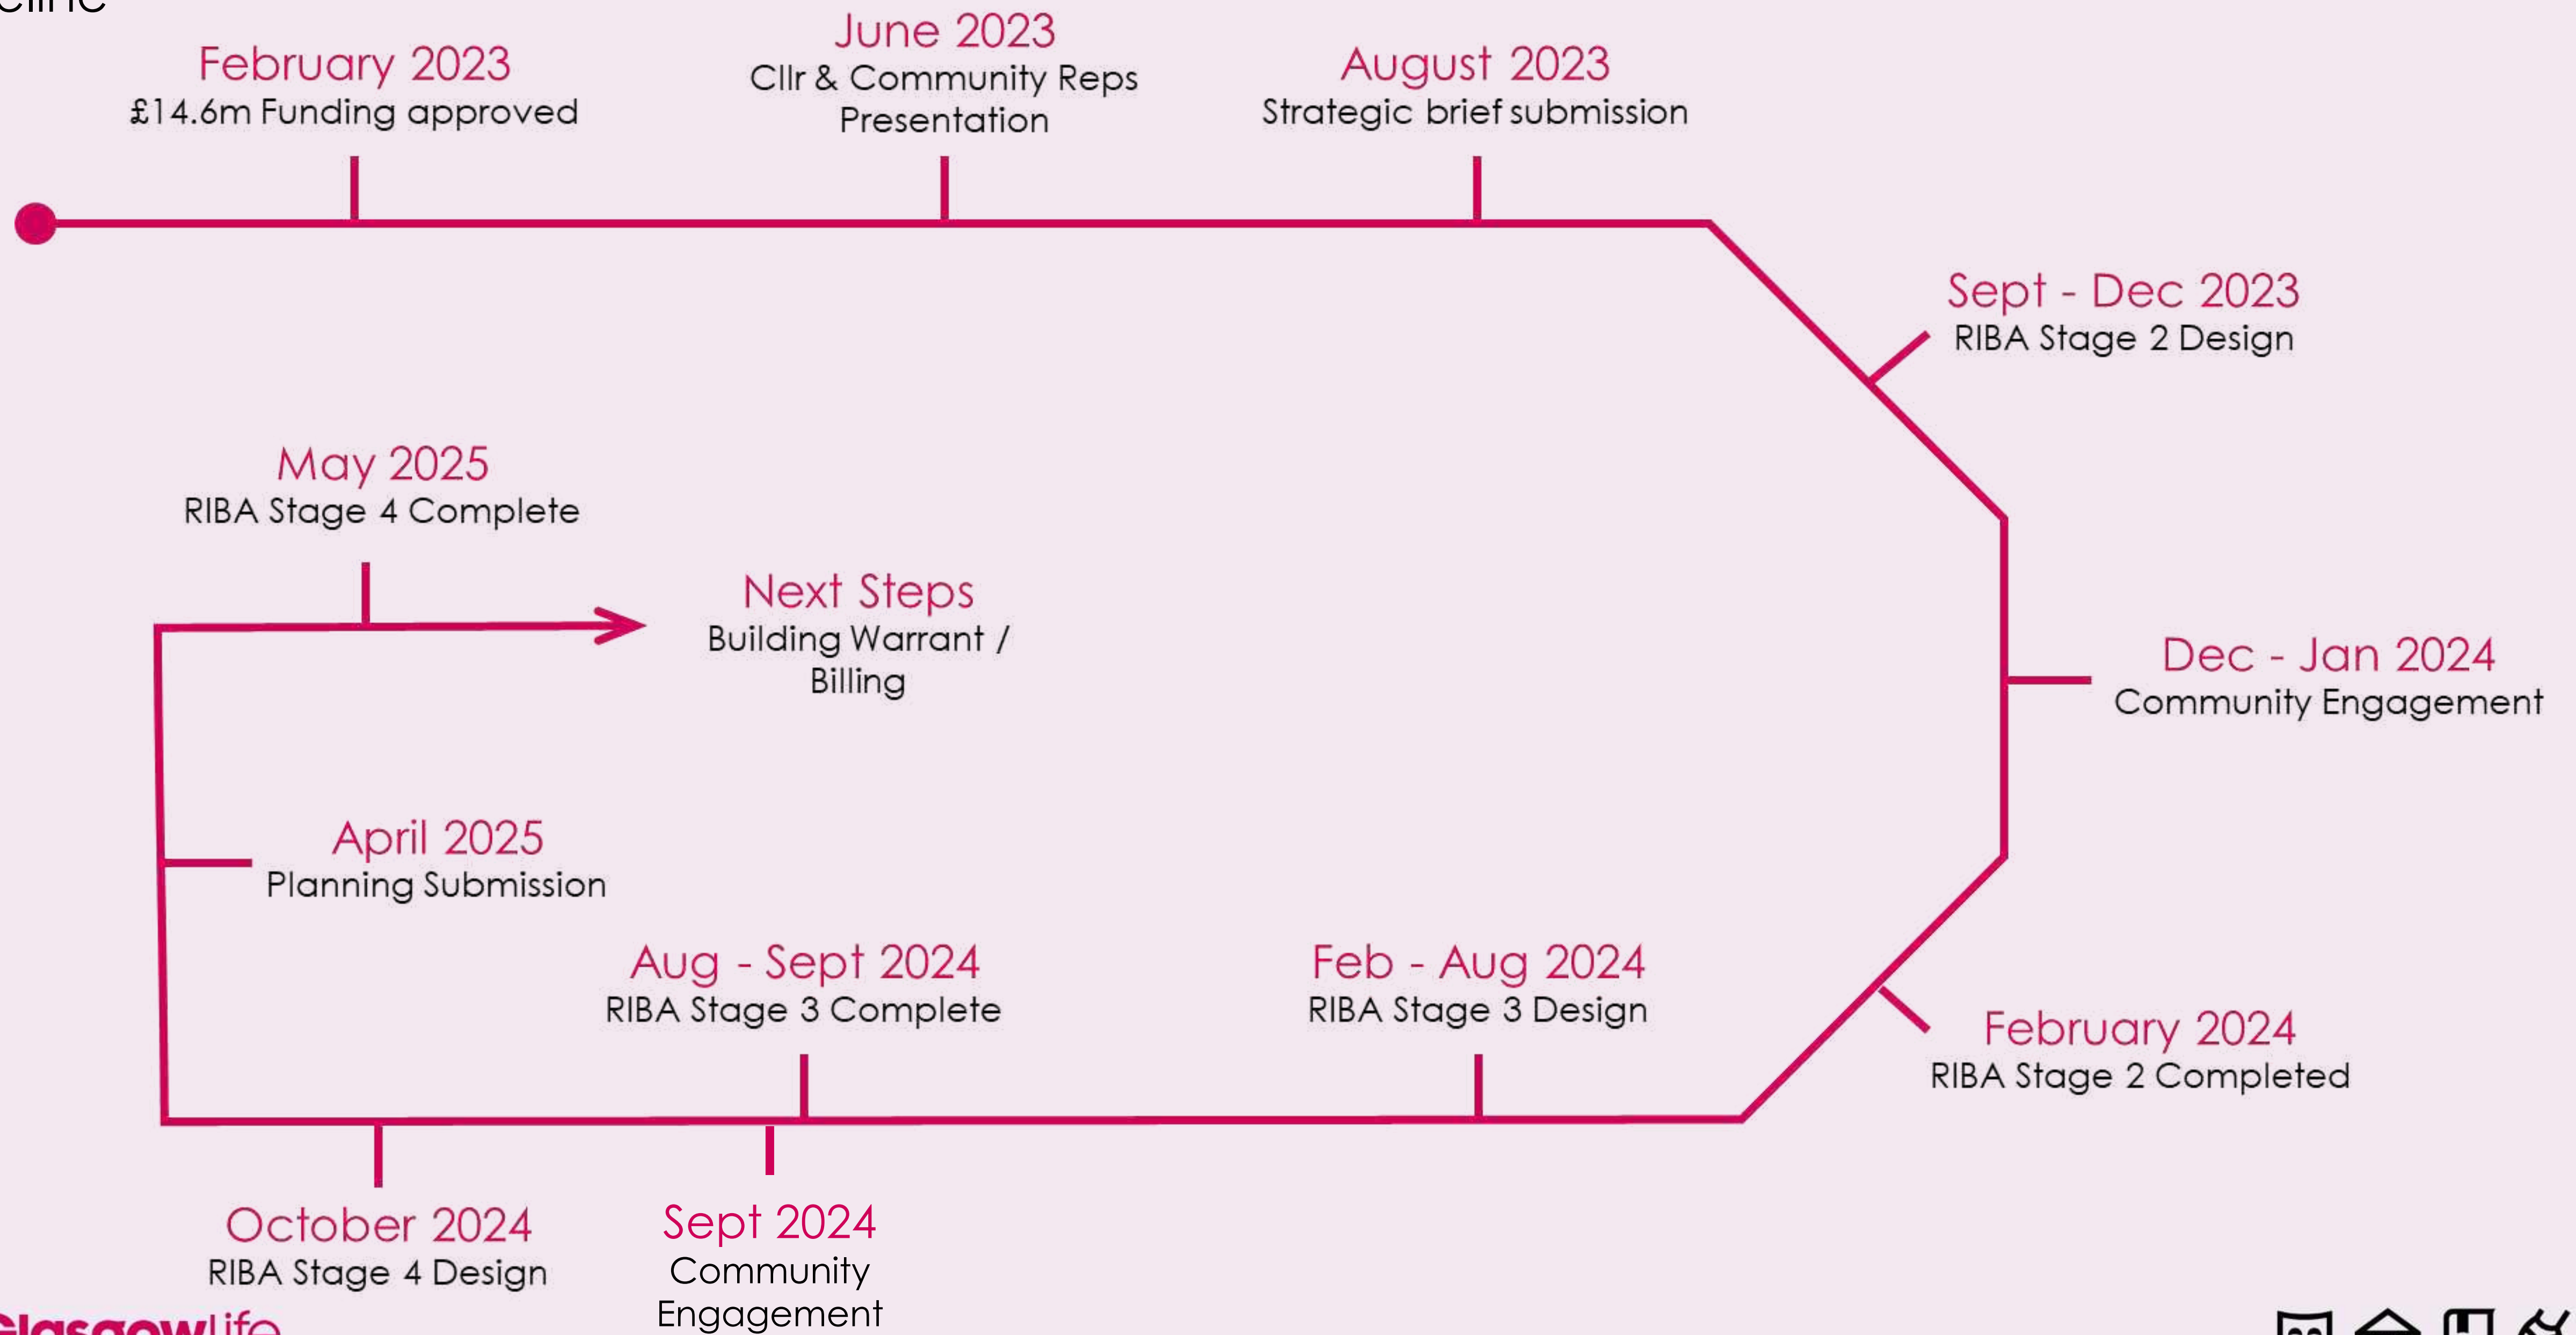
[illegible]line

February 2023
£14.6m Funding approved

June 2023
Cllr & Community Reps Presentation

August 2023
Strategic brief submission

Sept - Dec 2023
RIBA Stage 2 Design

Dec - Jan 2024
Community Engagement

February 2024
RIBA Stage 2 Completed

Feb - Aug 2024
RIBA Stage 3 Design

Aug - Sept 2024
RIBA Stage 3 Complete

Sept 2024
Community Engagement

October 2024
RIBA Stage 4 Design

April 2025
Planning Submission

May 2025
RIBA Stage 4 Complete

Next Steps
Building Warrant / Billing

GlasgowLife